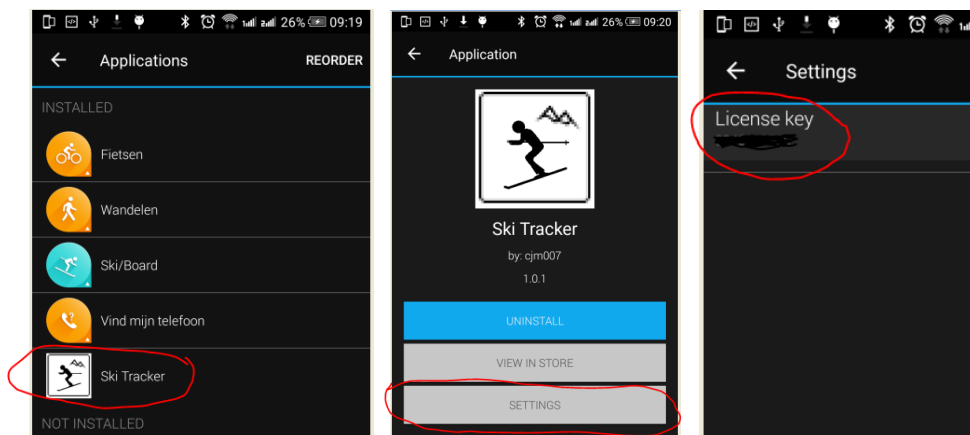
26% 09:19

Applications

REORDER

INSTALLED

Fietsen

Wandelen

Ski/Board

Vind mijn telefoon

Ski Tracker

NOT INSTALLED

26% 09:20

Application

Ski Tracker

by: cjm007

1.0.1

UNINSTALL

VIEW IN STORE

SETTINGS

Settings

License key

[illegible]